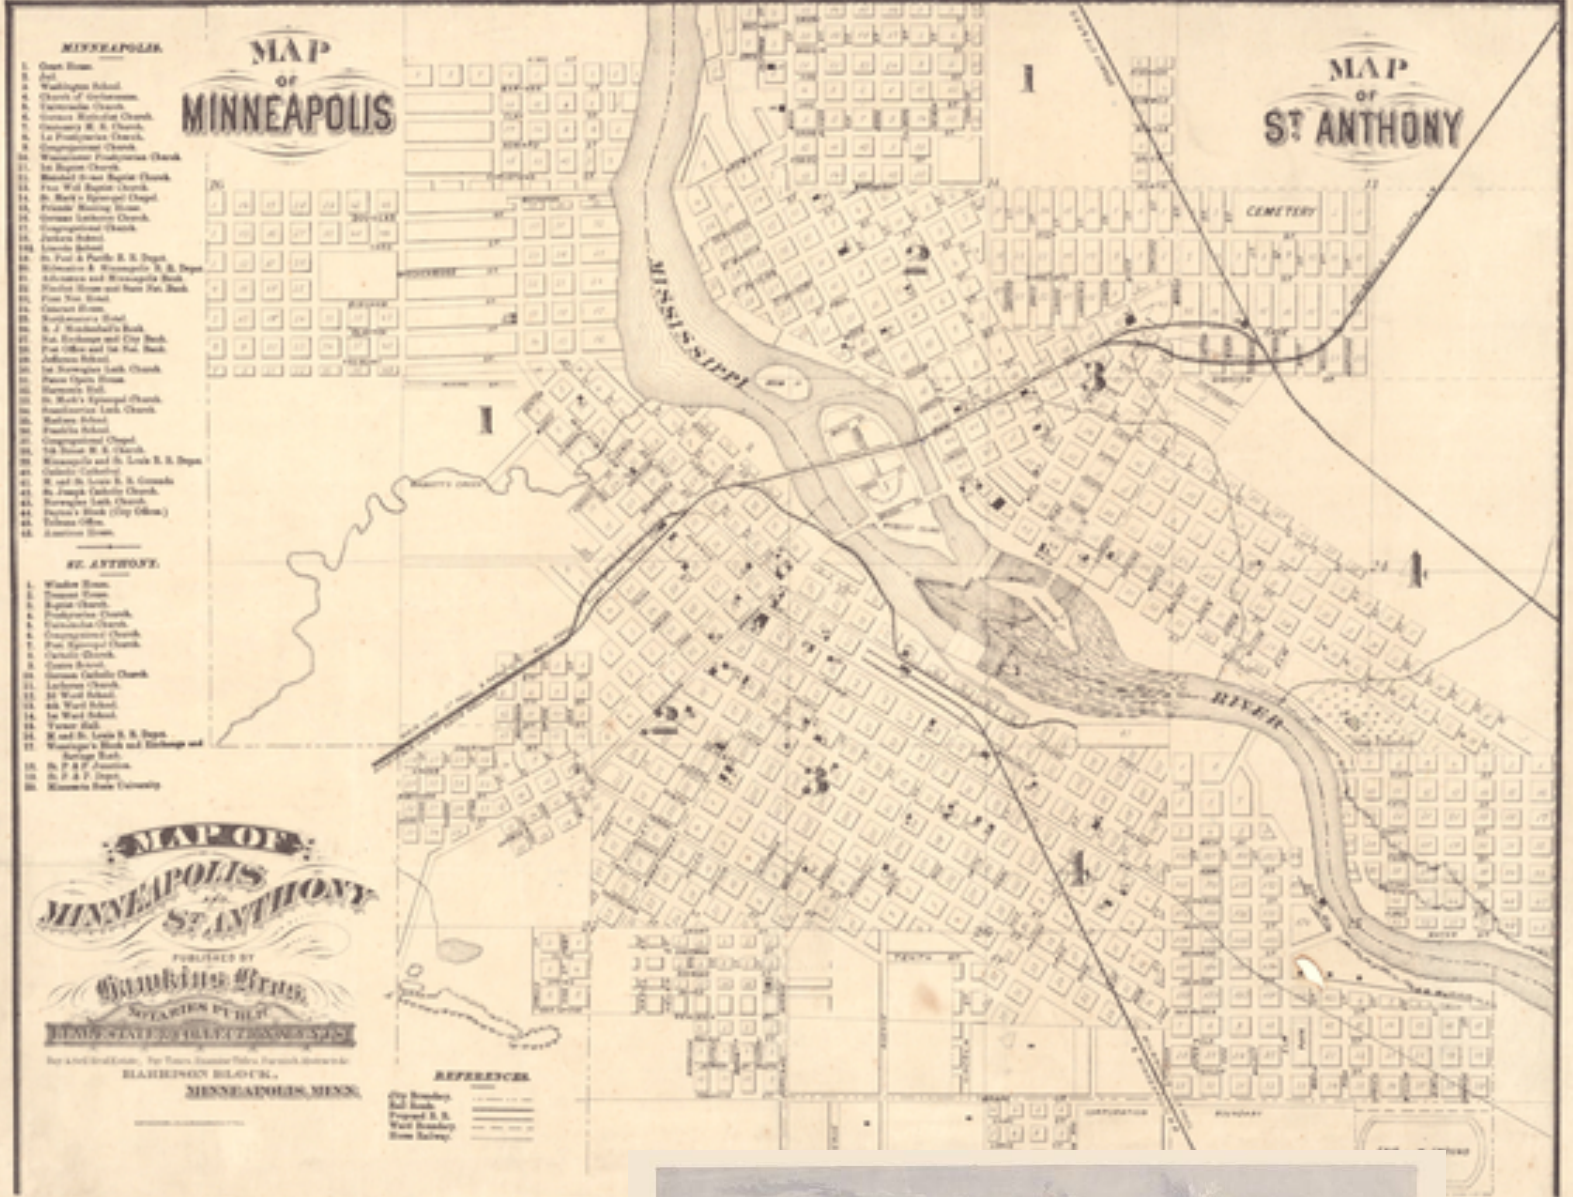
MAP of MINNEAPOLIS

MAP of S$^T$ ANTHONY

MINNEAPOLIS.
1. Court House.
2. Jail.
3. Washington School.
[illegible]

ST. ANTHONY.
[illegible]

MAP OF MINNEAPOLIS AND S$^T$ ANTHONY

PUBLISHED BY
Hawkins Bros.
NOTARIES PUBLIC
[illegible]
HARRISON BLOCK,
MINNEAPOLIS, MINN.

REFERENCES.
City Boundary
Rail Roads
Proposed R. R.
Ward Boundary
Horse Railway

MISSISSIPPI

RIVER

CEMETERY

1

2

3

4

1

2

3

4